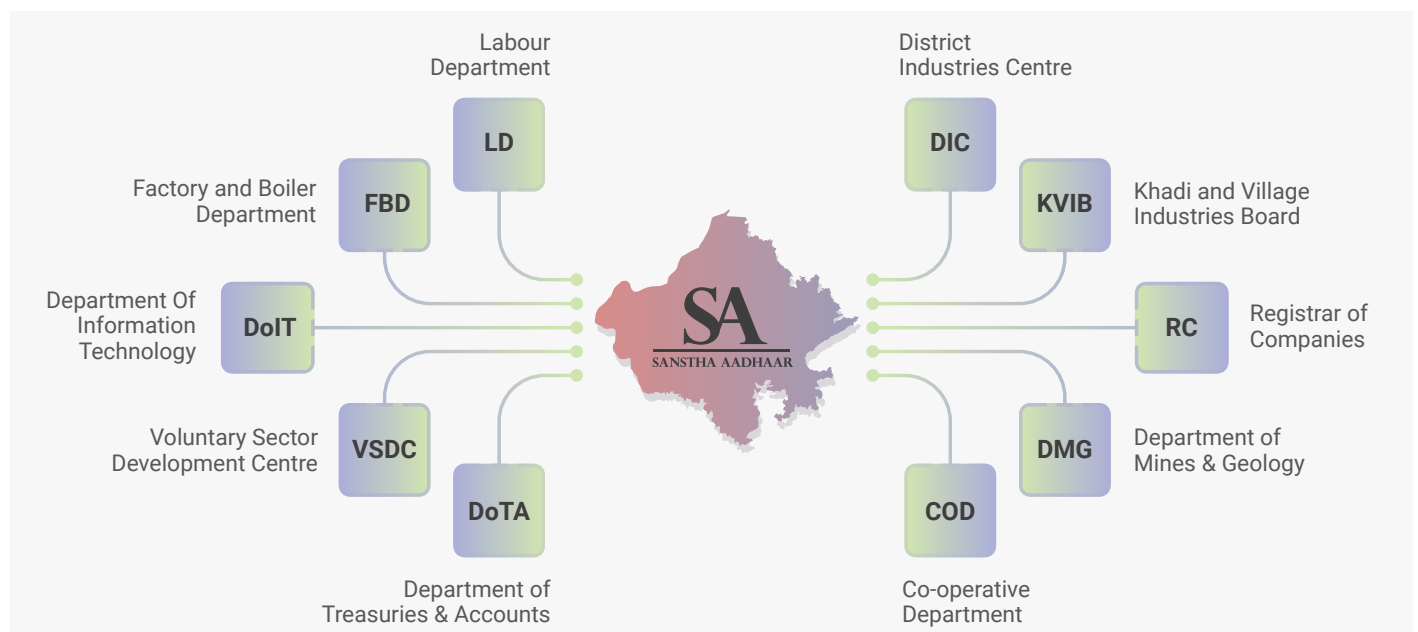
Labour Department

LD

District Industries Centre

DIC

Factory and Boiler Department

FBD

KVIB

Khadi and Village Industries Board

Department Of Information Technology

DoIT

SA

SANSTHA AADHAAR

RC

Registrar of Companies

Voluntary Sector Development Centre

VSDC

DMG

Department of Mines & Geology

DoTA

COD

Department of Treasuries & Accounts

Co-operative Department